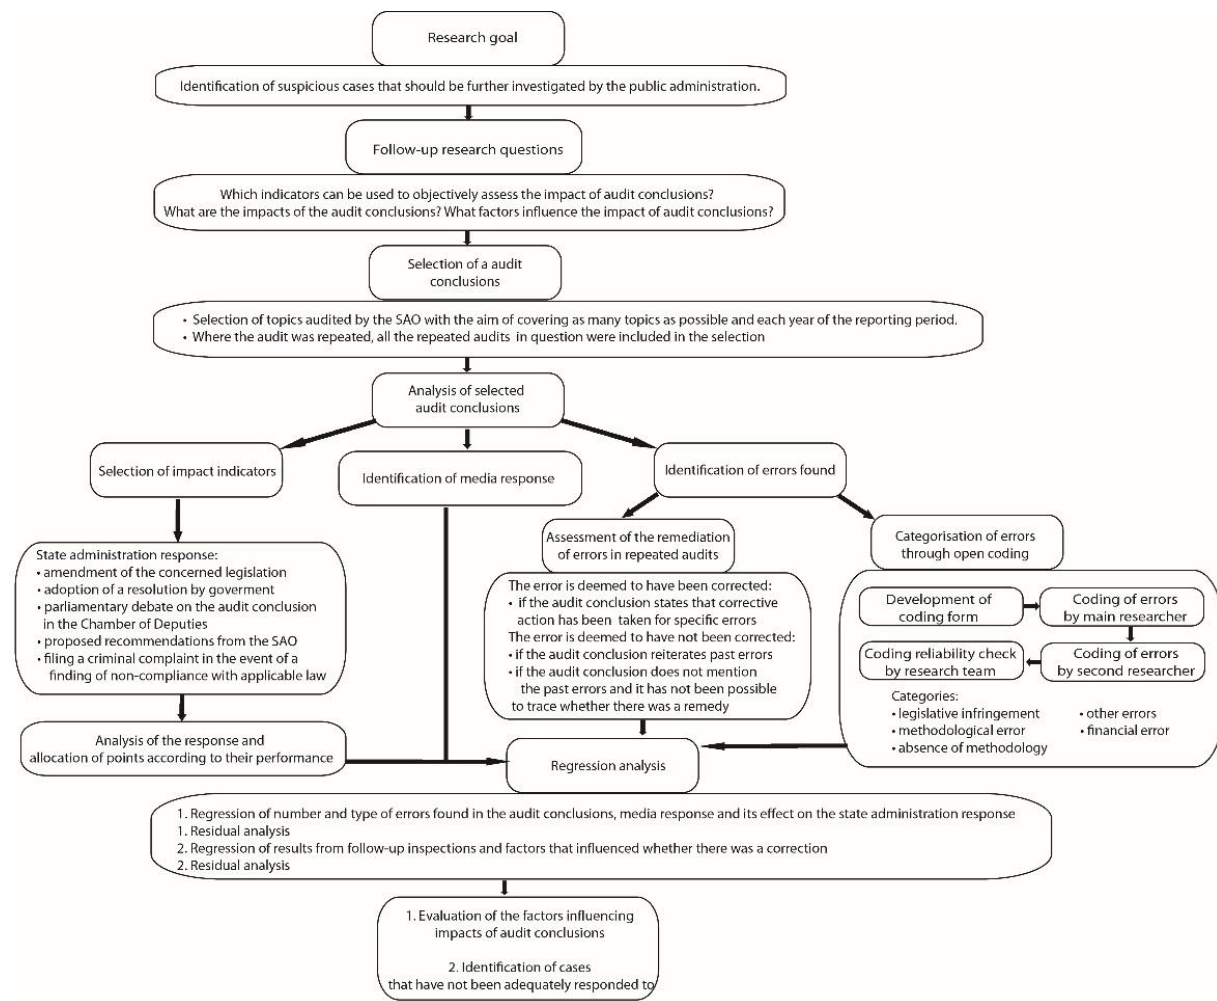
Research goal

Identification of suspicious cases that should be further investigated by the public administration.

Follow-up research questions

Which indicators can be used to objectively assess the impact of audit conclusions?
What are the impacts of the audit conclusions? What factors influence the impact of audit conclusions?

Selection of a audit conclusions

• Selection of topics audited by the SAO with the aim of covering as many topics as possible and each year of the reporting period.
• Where the audit was repeated, all the repeated audits in question were included in the selection

Analysis of selected audit conclusions

Selection of impact indicators

Identification of media response

Identification of errors found

State administration response:
• amendment of the concerned legislation
• adoption of a resolution by goverment
• parliamentary debate on the audit conclusion in the Chamber of Deputies
• proposed recommendations from the SAO
• filing a criminal complaint in the event of a finding of non-compliance with applicable law

Assessment of the remediation of errors in repeated audits

The error is deemed to have been corrected:
• if the audit conclusion states that corrective action has been taken for specific errors
The error is deemed to have not been corrected:
• if the audit conclusion reiterates past errors
• if the audit conclusion does not mention the past errors and it has not been possible to trace whether there was a remedy

Categorisation of errors through open coding

Development of coding form

Coding of errors by main researcher

Coding reliability check by research team

Coding of errors by second researcher

Categories:
• legislative infringement
• methodological error
• absence of methodology
• other errors
• financial error

Analysis of the response and allocation of points according to their performance

Regression analysis

1. Regression of number and type of errors found in the audit conclusions, media response and its effect on the state administration response
1. Residual analysis
2. Regression of results from follow-up inspections and factors that influenced whether there was a correction
2. Residual analysis

1. Evaluation of the factors influencing impacts of audit conclusions

2. Identification of cases that have not been adequately responded to